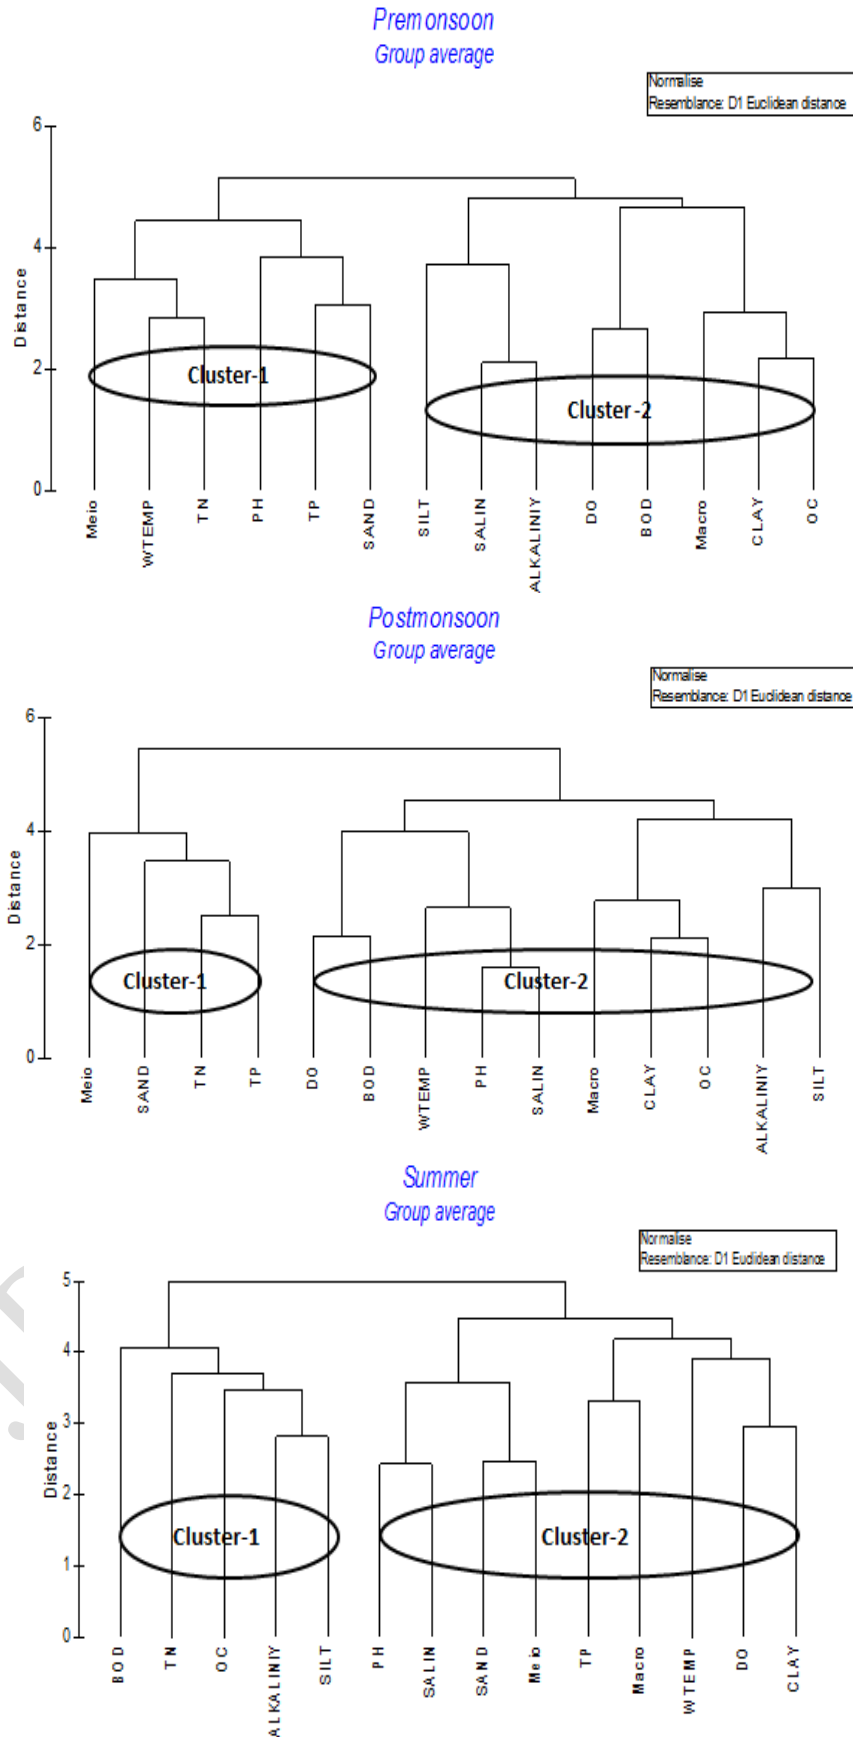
Premonsoon
Group average

Normalise
Resemblance: D1 Euclidean distance

6
4
2
0
Distance

Cluster-1
Cluster-2

Meio
WTEMP
TN
PH
TP
SAND
SILT
SALIN
ALKALINIY
DO
BOD
Macro
CLAY
OC

Postmonsoon
Group average

Normalise
Resemblance: D1 Euclidean distance

6
4
2
0
Distance

Cluster-1
Cluster-2

Meio
SAND
TN
TP
DO
BOD
WTEMP
PH
SALIN
Macro
CLAY
OC
ALKALINIY
SILT

Summer
Group average

Normalise
Resemblance: D1 Euclidean distance

5
4
3
2
1
0
Distance

Cluster-1
Cluster-2

BOD
TN
OC
ALKALINIY
SILT
PH
SALIN
SAND
Meio
TP
Macro
WTEMP
DO
CLAY